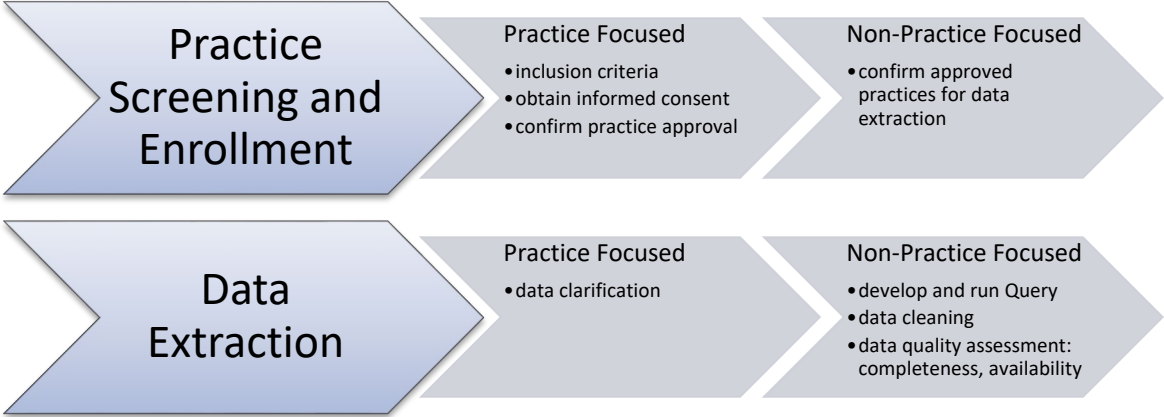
Practice Screening and Enrollment

Practice Focused
• inclusion criteria
• obtain informed consent
• confirm practice approval

Non-Practice Focused
• confirm approved practices for data extraction

Data Extraction

Practice Focused
• data clarification

Non-Practice Focused
• develop and run Query
• data cleaning
• data quality assessment: completeness, availability